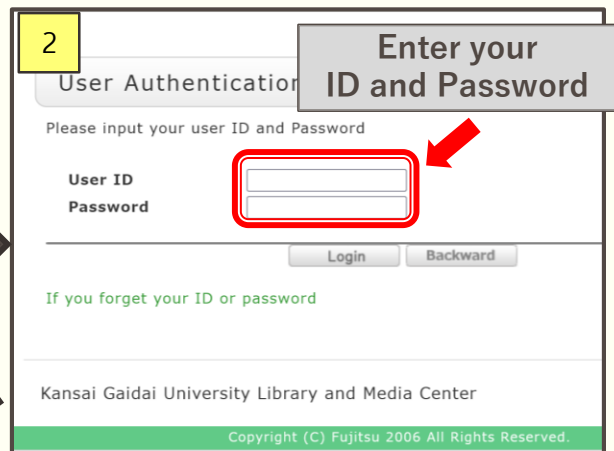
2

User Authenticatio

Enter your ID and Password

Please input your user ID and Password

User ID

Password

Login Backward

If you forget your ID or password

Kansai Gaidai University Library and Media Center

Copyright (C) Fujitsu 2006 All Rights Reserved.